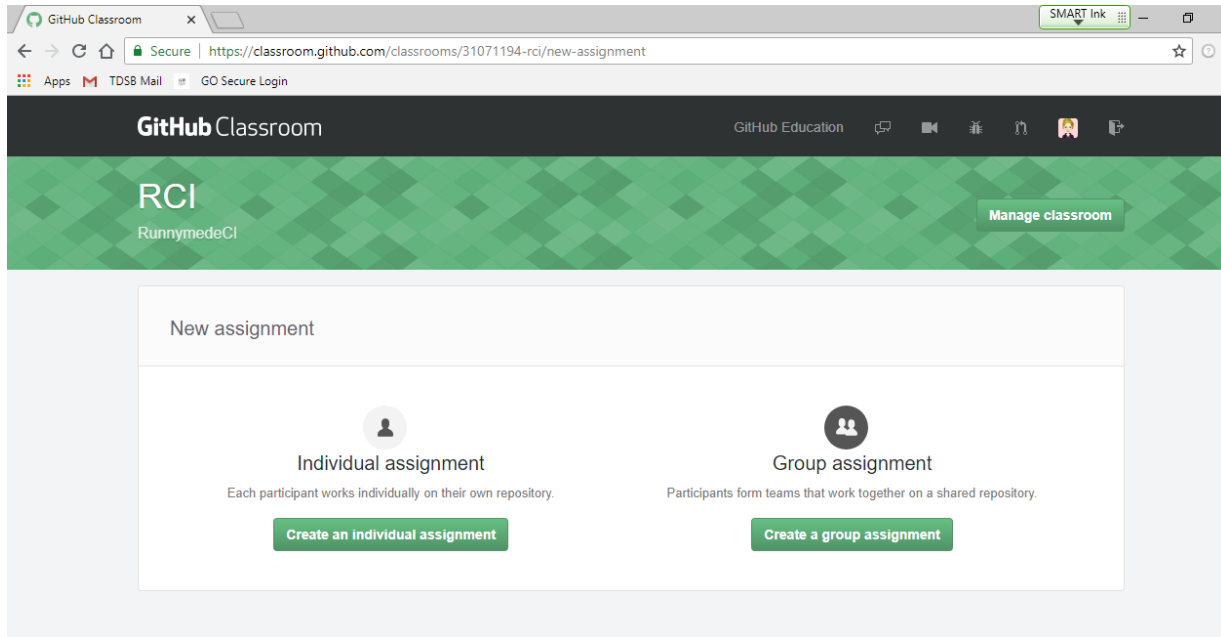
GitHub Classroom ×

SMART Ink

Secure | https://classroom.github.com/classrooms/31071194-rci/new-assignment

Apps TDSB Mail GO Secure Login

GitHub Classroom

GitHub Education

RCI

RunnymedeCI

Manage classroom

New assignment

Individual assignment

Each participant works individually on their own repository.

Create an individual assignment

Group assignment

Participants form teams that work together on a shared repository.

Create a group assignment